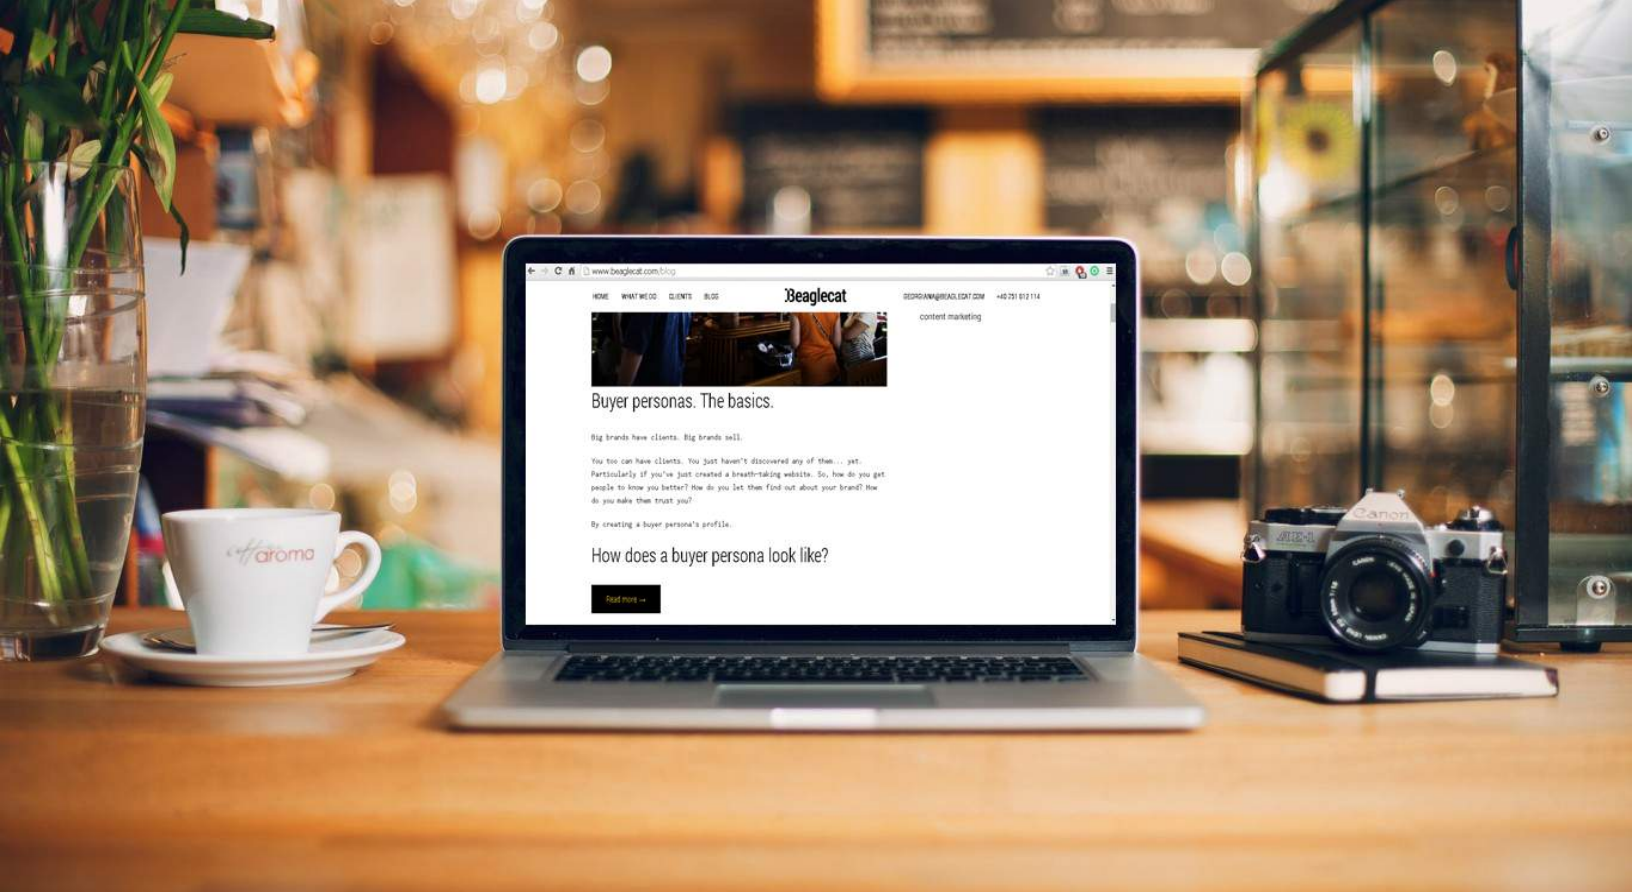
www.beaglecat.com/blog

HOME WHAT WE DO CLIENTS BLOG

Beaglecat

GEORGIANA@BEAGLECAT.COM +40 751 012 114

content marketing

Buyer personas. The basics.

Big brands have clients. Big brands sell.

You too can have clients. You just haven't discovered any of them... yet. Particularly if you've just created a breath-taking website. So, how do you get people to know you better? How do you let them find out about your brand? How do you make them trust you?

By creating a buyer persona's profile.

How does a buyer persona look like?

Read more →

coffee aroma

Canon

AE-1